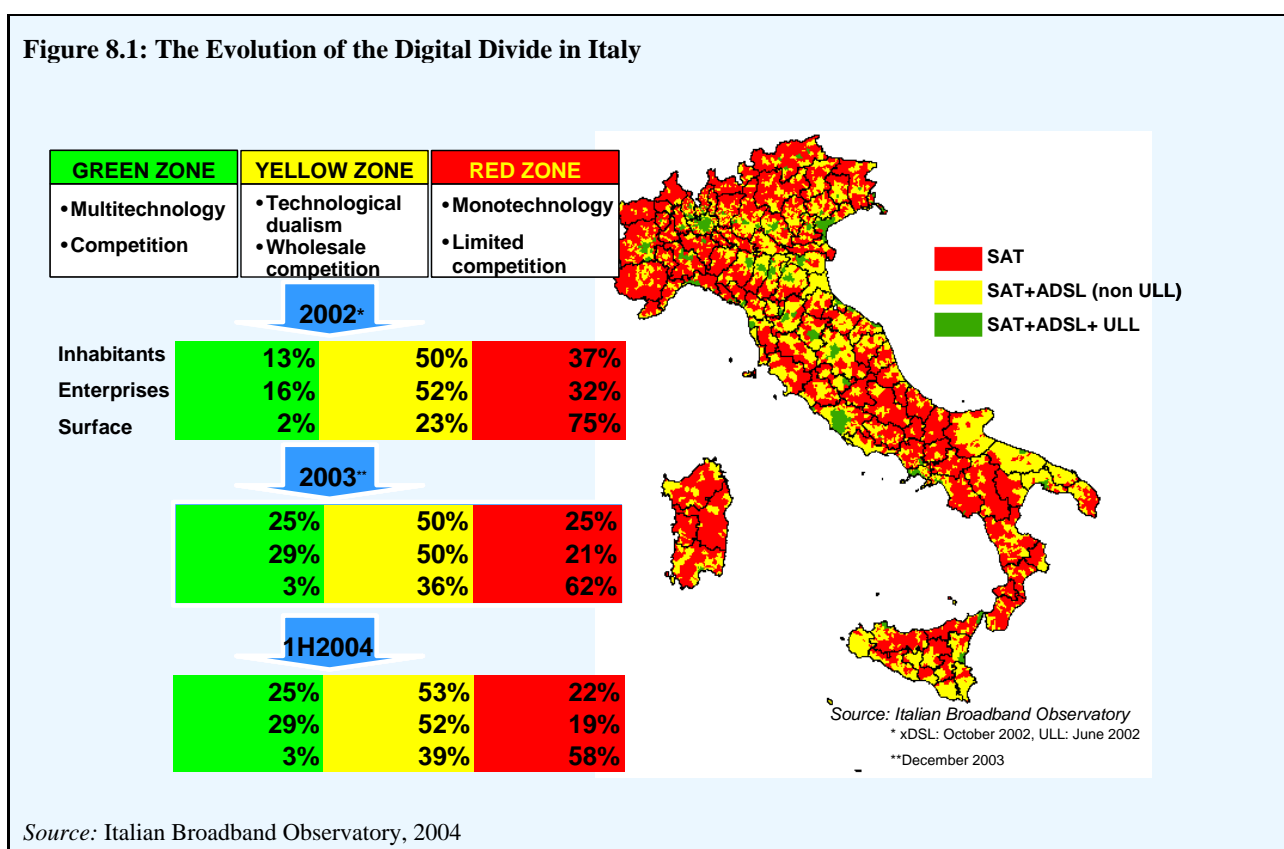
**Figure 8.1: The Evolution of the Digital Divide in Italy**

| GREEN ZONE | YELLOW ZONE | RED ZONE |
|---|---|---|
| •Multitechnology •Competition | •Technological dualism •Wholesale competition | •Monotechnology •Limited competition |

2002*

| | | | |
|---|---|---|---|
| Inhabitants | 13% | 50% | 37% |
| Enterprises | 16% | 52% | 32% |
| Surface | 2% | 23% | 75% |

2003**

| | | |
|---|---|---|
| 25% | 50% | 25% |
| 29% | 50% | 21% |
| 3% | 36% | 62% |

1H2004

| | | |
|---|---|---|
| 25% | 53% | 22% |
| 29% | 52% | 19% |
| 3% | 39% | 58% |

SAT
SAT+ADSL (non ULL)
SAT+ADSL+ ULL

Source: Italian Broadband Observatory
* xDSL: October 2002, ULL: June 2002
**December 2003

Source: Italian Broadband Observatory, 2004